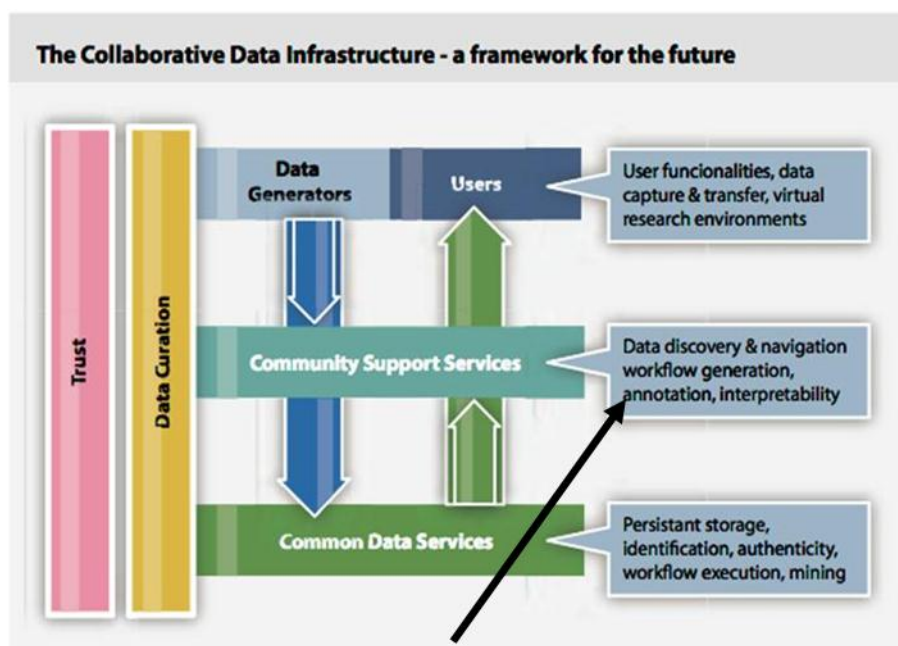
The Collaborative Data Infrastructure - a framework for the future

Trust

Data Curation

Data Generators

Users

User funcionalities, data capture & transfer, virtual research environments

Community Support Services

Data discovery & navigation workflow generation, annotation, interpretability

Common Data Services

Persistant storage, identification, authenticity, workflow execution, mining